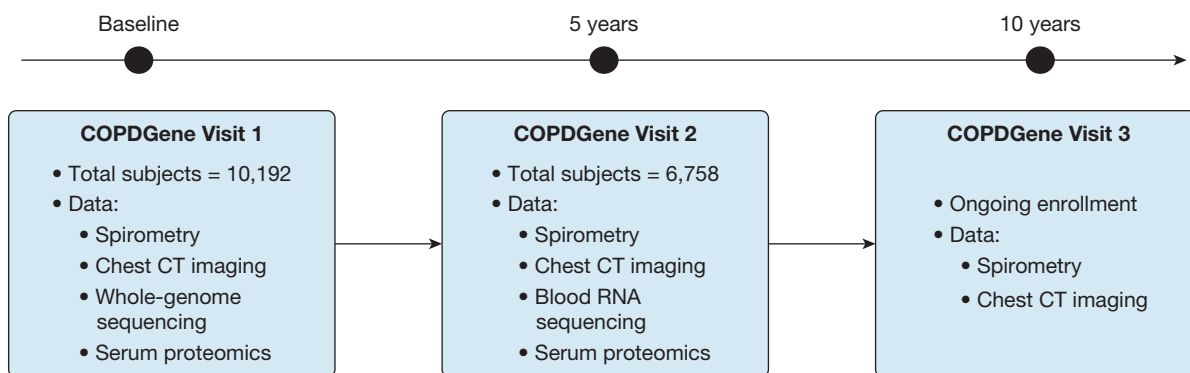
Baseline

5 years

10 years

**COPDGene Visit 1**

• Total subjects = 10,192
• Data:
  • Spirometry
  • Chest CT imaging
  • Whole-genome sequencing
  • Serum proteomics

**COPDGene Visit 2**

• Total subjects = 6,758
• Data:
  • Spirometry
  • Chest CT imaging
  • Blood RNA sequencing
  • Serum proteomics

**COPDGene Visit 3**

• Ongoing enrollment
• Data:
  • Spirometry
  • Chest CT imaging